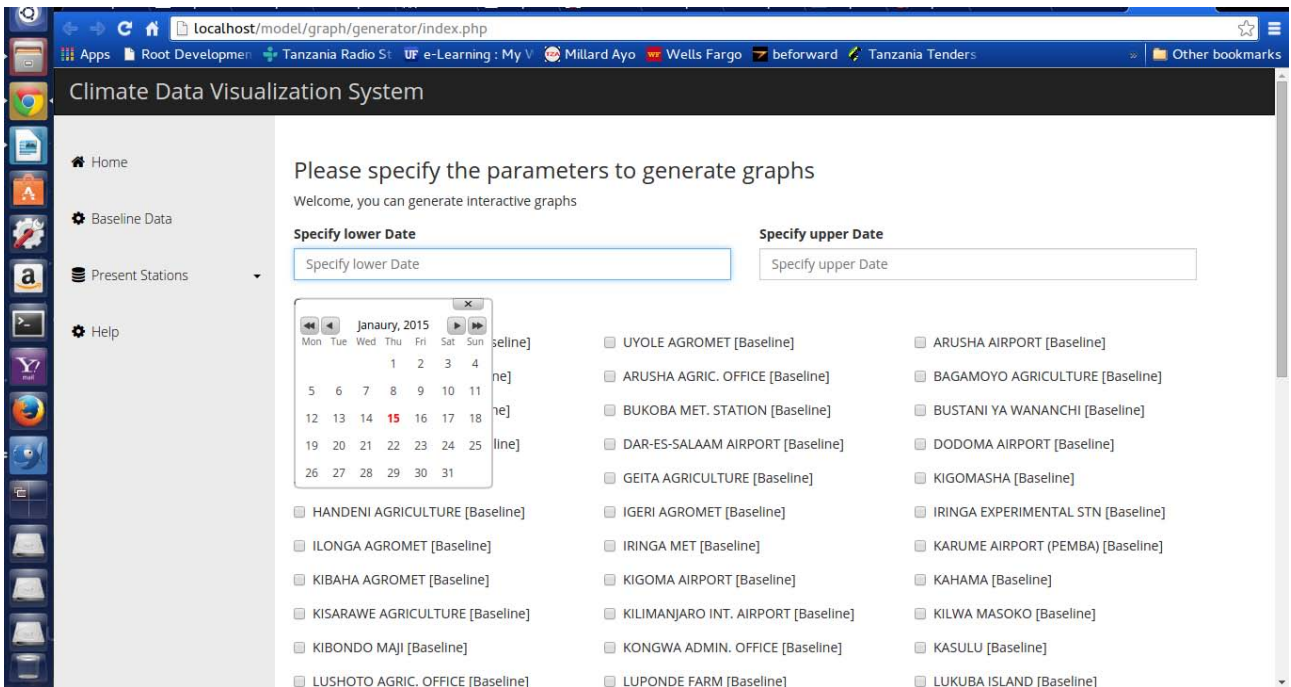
localhost/model/graph/generator/index.php

Apps Root Developmen Tanzania Radio St UF e-Learning : My V Millard Ayo Wells Fargo beforward Tanzania Tenders Other bookmarks

Climate Data Visualization System

Home

Baseline Data

Present Stations

Help

Please specify the parameters to generate graphs

Welcome, you can generate interactive graphs

Specify lower Date

Specify lower Date

Specify upper Date

Specify upper Date

×

Janaury, 2015

| Mon | Tue | Wed | Thu | Fri | Sat | Sun |
|---|---|---|---|---|---|---|
| | | | 1 | 2 | 3 | 4 |
| 5 | 6 | 7 | 8 | 9 | 10 | 11 |
| 12 | 13 | 14 | 15 | 16 | 17 | 18 |
| 19 | 20 | 21 | 22 | 23 | 24 | 25 |
| 26 | 27 | 28 | 29 | 30 | 31 | |

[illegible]seline]
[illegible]ne]
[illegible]ne]
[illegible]line]
HANDENI AGRICULTURE [Baseline]
ILONGA AGROMET [Baseline]
KIBAHA AGROMET [Baseline]
KISARAWE AGRICULTURE [Baseline]
KIBONDO MAJI [Baseline]
LUSHOTO AGRIC. OFFICE [Baseline]

UYOLE AGROMET [Baseline]
ARUSHA AGRIC. OFFICE [Baseline]
BUKOBA MET. STATION [Baseline]
DAR-ES-SALAAM AIRPORT [Baseline]
GEITA AGRICULTURE [Baseline]
IGERI AGROMET [Baseline]
IRINGA MET [Baseline]
KIGOMA AIRPORT [Baseline]
KILIMANJARO INT. AIRPORT [Baseline]
KONGWA ADMIN. OFFICE [Baseline]
LUPONDE FARM [Baseline]

ARUSHA AIRPORT [Baseline]
BAGAMOYO AGRICULTURE [Baseline]
BUSTANI YA WANANCHI [Baseline]
DODOMA AIRPORT [Baseline]
KIGOMASHA [Baseline]
IRINGA EXPERIMENTAL STN [Baseline]
KARUME AIRPORT (PEMBA) [Baseline]
KAHAMA [Baseline]
KILWA MASOKO [Baseline]
KASULU [Baseline]
LUKUBA ISLAND [Baseline]